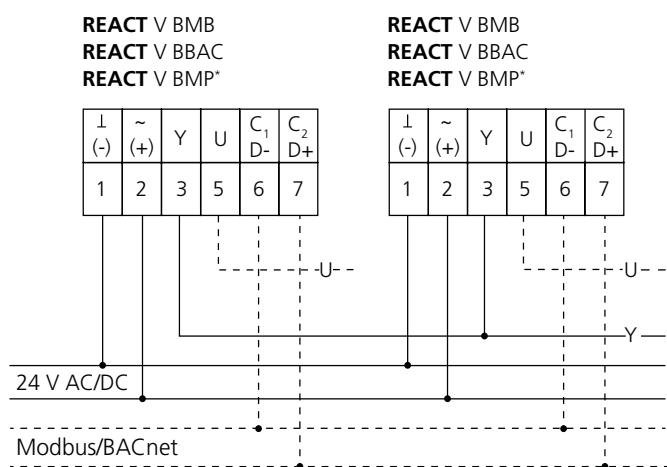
**REACT** V BMB
**REACT** V BBAC
**REACT** V BMP*

| ⊥ (-) | ~ (+) | Y | U | $C_1$ D- | $C_2$ D+ |
|---|---|---|---|---|---|
| 1 | 2 | 3 | 5 | 6 | 7 |

**REACT** V BMB
**REACT** V BBAC
**REACT** V BMP*

| ⊥ (-) | ~ (+) | Y | U | $C_1$ D- | $C_2$ D+ |
|---|---|---|---|---|---|
| 1 | 2 | 3 | 5 | 6 | 7 |

U

U

Y

24 V AC/DC

Modbus/BACnet